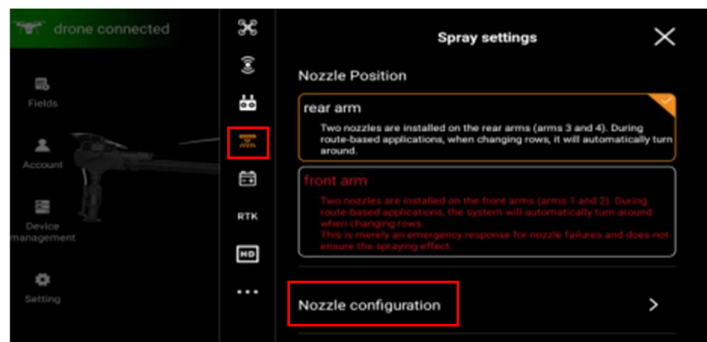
drone connected

Fields

Account

Device management

Setting

RTK

HD

Spray settings

Nozzle Position

rear arm

Two nozzles are installed on the rear arms (arms 3 and 4). During route-based applications, when changing rows, it will automatically turn around.

front arm

Two nozzles are installed on the front arms (arms 1 and 2). During route-based applications, the system will automatically turn around when changing rows.
This is merely an emergency response for nozzle failures and does not ensure the spraying effect.

Nozzle configuration